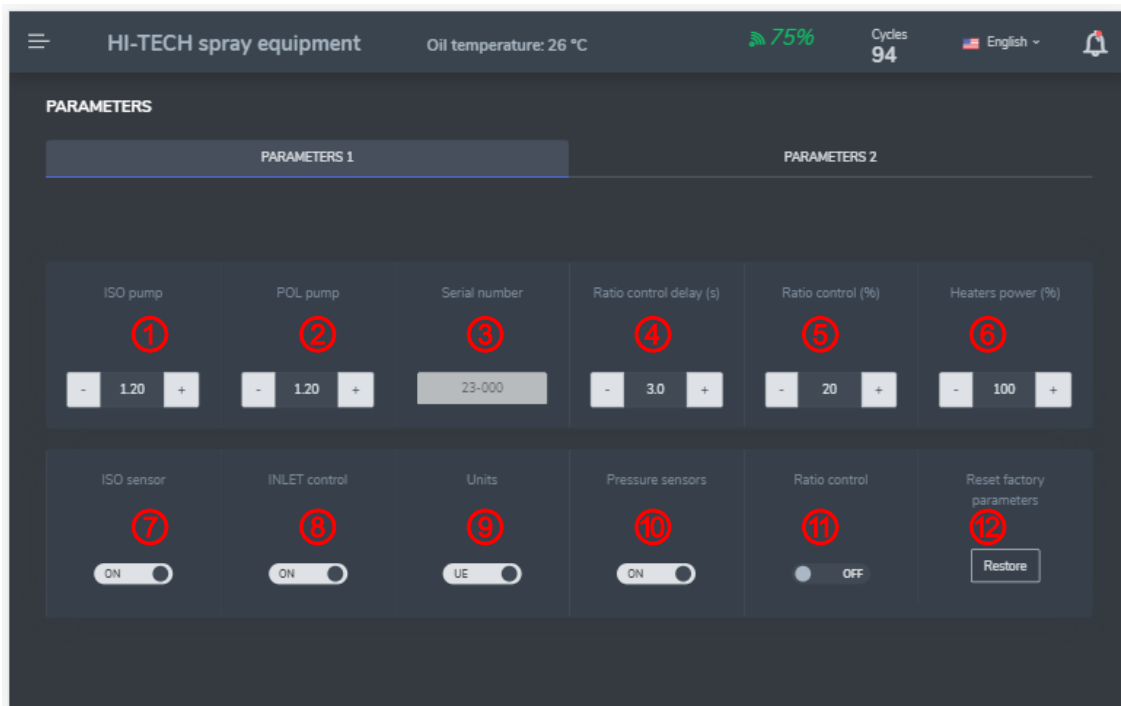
HI-TECH spray equipment

Oil temperature: 26 °C

75%

Cycles
94

English

PARAMETERS

PARAMETERS 1

PARAMETERS 2

ISO pump
①
- 1.20 +

POL pump
②
- 1.20 +

Serial number
③
23-000

Ratio control delay (s)
④
- 3.0 +

Ratio control (%)
⑤
- 20 +

Heaters power (%)
⑥
- 100 +

ISO sensor
⑦
ON

INLET control
⑧
ON

Units
⑨
UE

Pressure sensors
⑩
ON

Ratio control
⑪
OFF

Reset factory parameters
⑫
Restore